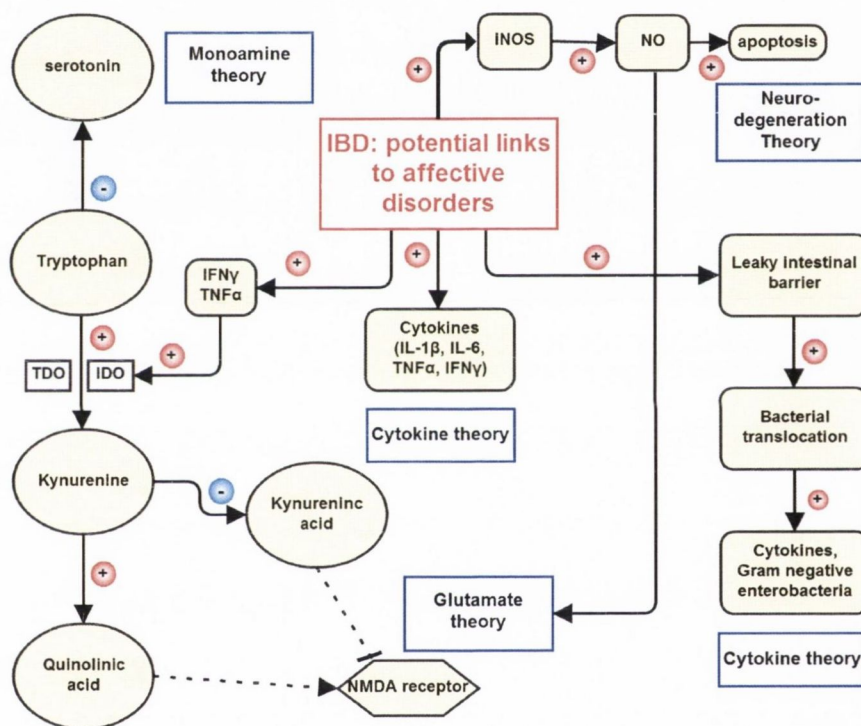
serotonin

Monoamine theory

INOS

NO

apoptosis

Neuro-degeneration Theory

IBD: potential links to affective disorders

Tryptophan

IFNγ TNFα

Cytokines (IL-1β, IL-6, TNFα, IFNγ)

Leaky intestinal barrier

TDO

IDO

Cytokine theory

Bacterial translocation

Kynurenine

Kynureninc acid

Cytokines, Gram negative enterobacteria

Glutamate theory

Quinolinic acid

NMDA receptor

Cytokine theory